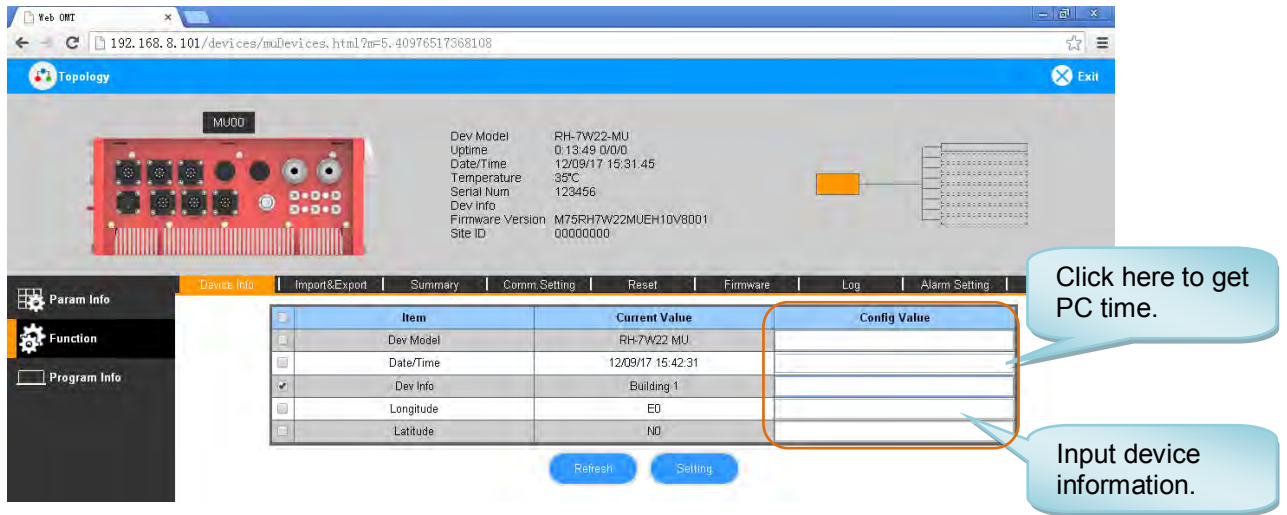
Web OMT

192.168.8.101/devices/muDevices.html?m=5.40976517368108

Topology

Exit

MU00

Dev Model RH-7W22-MU
Uptime 0:13:49 0/0/0
Date/Time 12/09/17 15:31:45
Temperature 35°C
Serial Num 123456
Dev Info
Firmware Version M75RH7W22MUEH10V8001
Site ID 00000000

Param Info

Function

Program Info

Device Info | Import&Export | Summary | Comm Setting | Reset | Firmware | Log | Alarm Setting

| | Item | Current Value | Config Value |
|---|---|---|---|
| ☐ | Dev Model | RH-7W22-MU | |
| ☐ | Date/Time | 12/09/17 15:42:31 | |
| ☑ | Dev Info | Building 1 | |
| ☐ | Longitude | E0 | |
| ☐ | Latitude | N0 | |

Refresh Setting

Click here to get PC time.

Input device information.